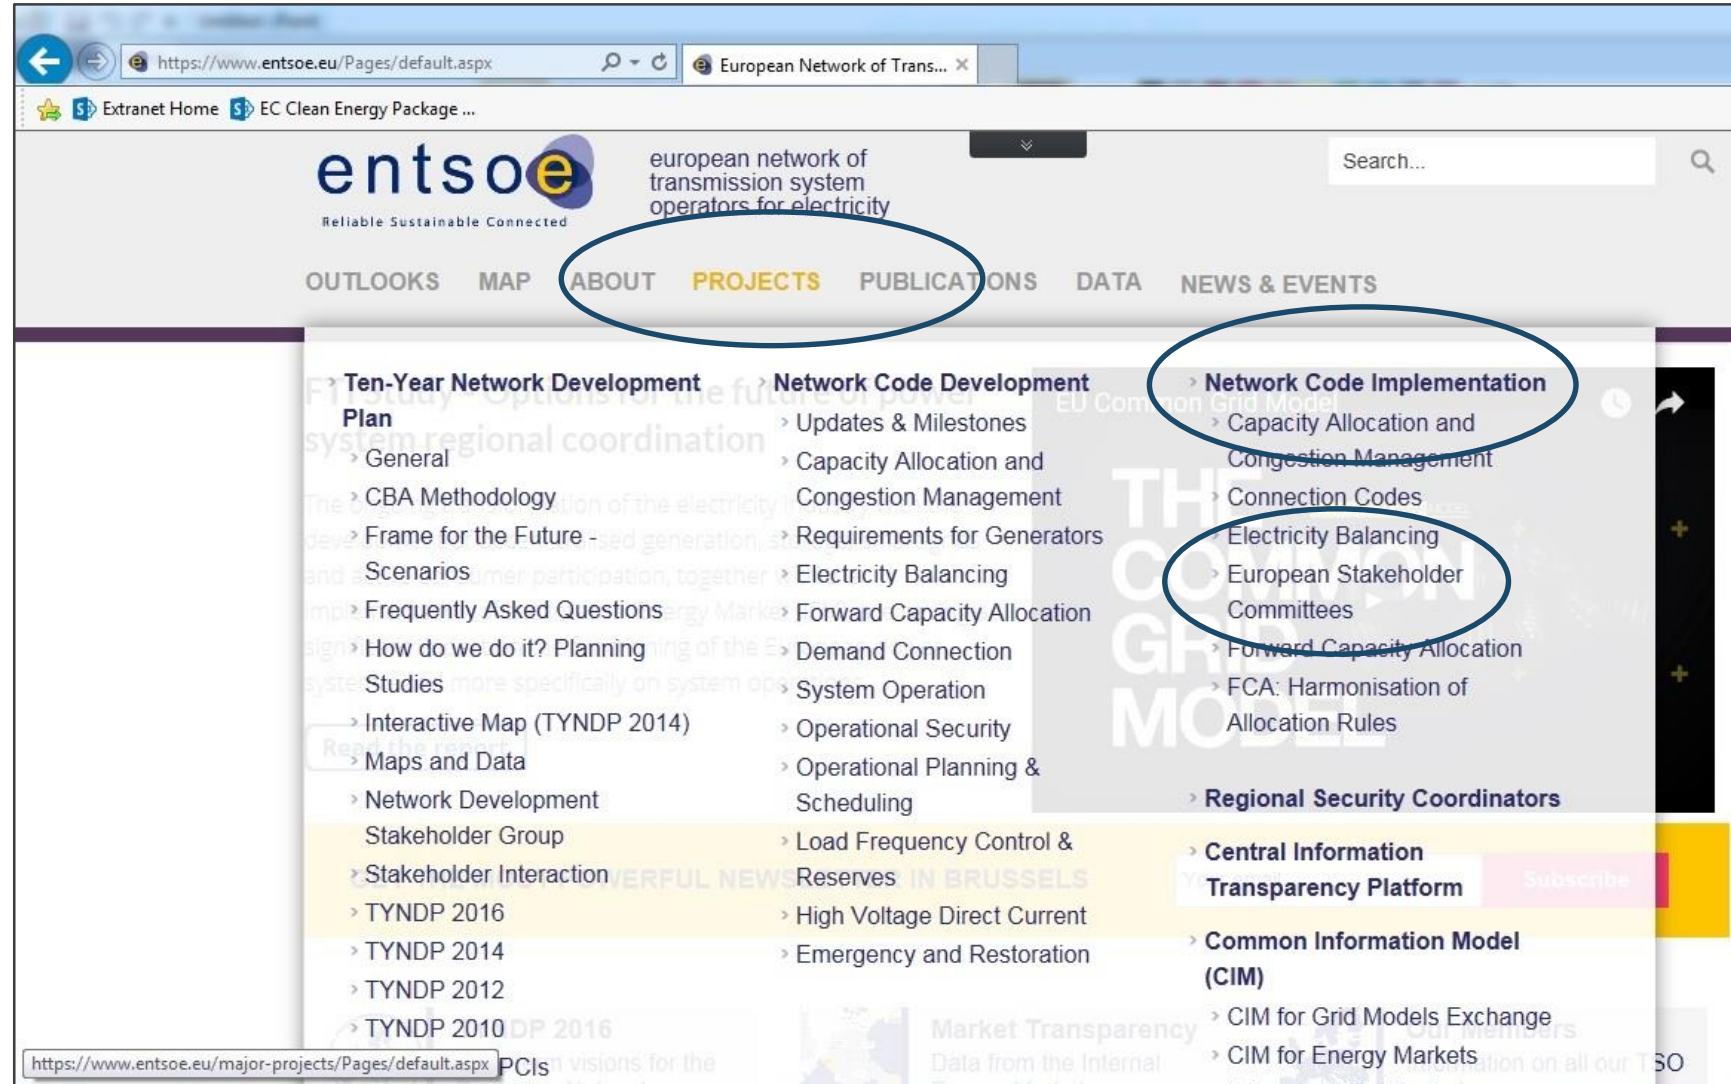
https://www.entsoe.eu/Pages/default.aspx

European Network of Trans...

Extranet Home EC Clean Energy Package ...

entsoe
Reliable Sustainable Connected

european network of transmission system operators for electricity

Search...

OUTLOOKS MAP ABOUT PROJECTS PUBLICATIONS DATA NEWS & EVENTS

Ten-Year Network Development Plan
General
CBA Methodology
Frame for the Future - Scenarios
Frequently Asked Questions
How do we do it? Planning Studies
Interactive Map (TYNDP 2014)
Maps and Data
Network Development Stakeholder Group
Stakeholder Interaction
TYNDP 2016
TYNDP 2014
TYNDP 2012
TYNDP 2010

Network Code Development
Updates & Milestones
Capacity Allocation and Congestion Management
Requirements for Generators
Electricity Balancing
Forward Capacity Allocation
Demand Connection
System Operation
Operational Security
Operational Planning & Scheduling
Load Frequency Control & Reserves
High Voltage Direct Current
Emergency and Restoration

Network Code Implementation
Capacity Allocation and Congestion Management
Connection Codes
Electricity Balancing
European Stakeholder Committees
Forward Capacity Allocation
FCA: Harmonisation of Allocation Rules

Regional Security Coordinators

Central Information Transparency Platform

Common Information Model (CIM)
CIM for Grid Models Exchange
CIM for Energy Markets

https://www.entsoe.eu/major-projects/Pages/default.aspx PCIs